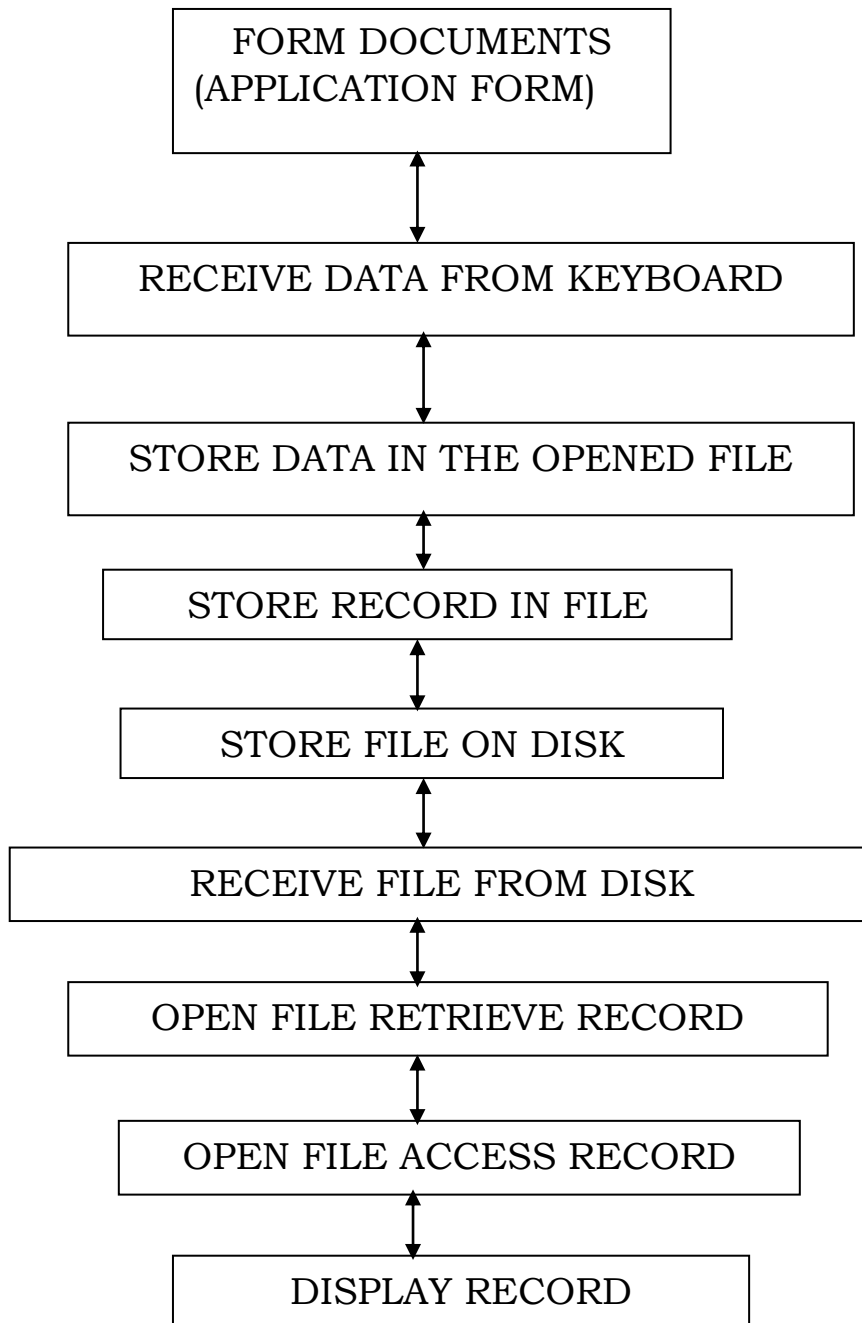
FORM DOCUMENTS
(APPLICATION FORM)

RECEIVE DATA FROM KEYBOARD

STORE DATA IN THE OPENED FILE

STORE RECORD IN FILE

STORE FILE ON DISK

RECEIVE FILE FROM DISK

OPEN FILE RETRIEVE RECORD

OPEN FILE ACCESS RECORD

DISPLAY RECORD